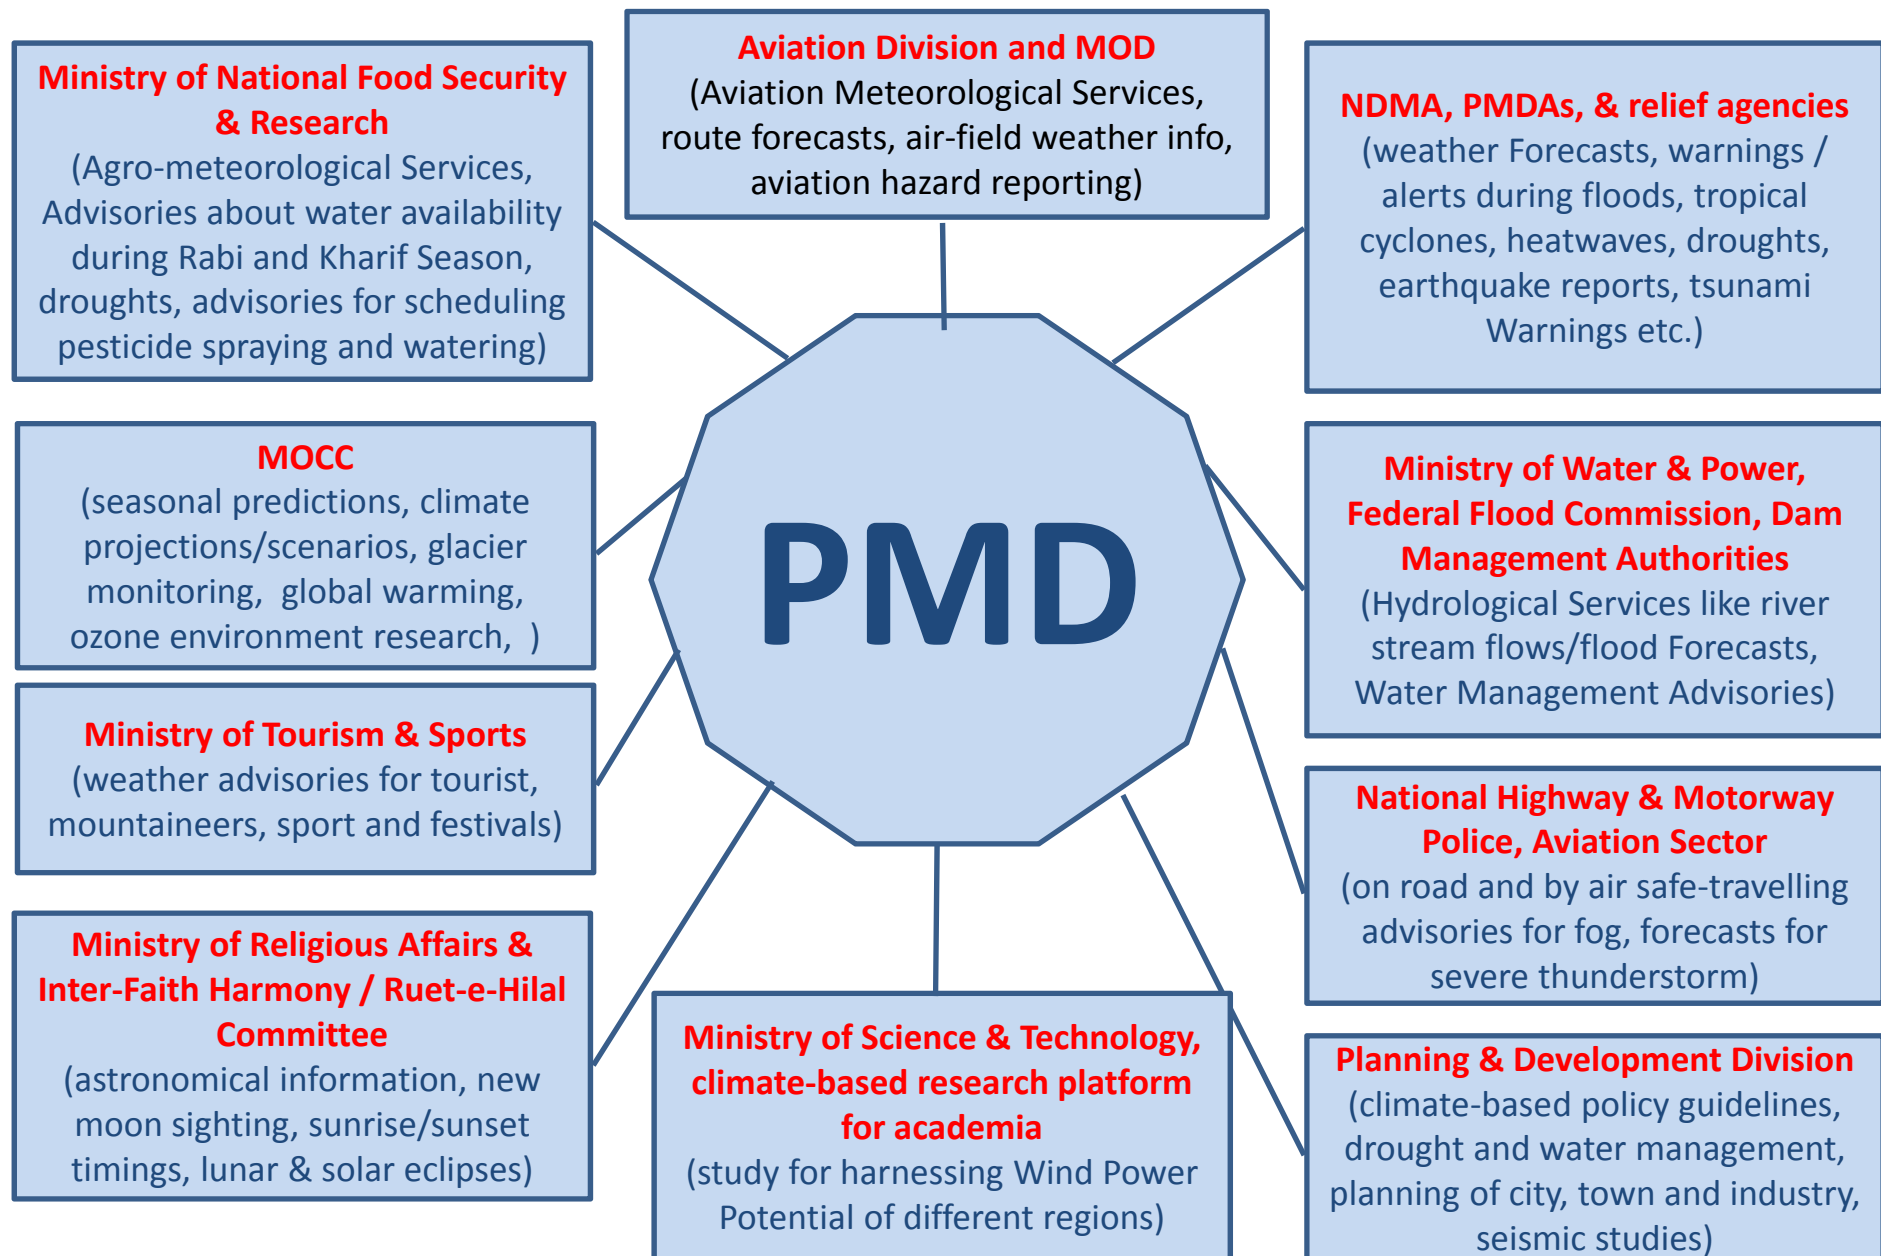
Ministry of National Food Security & Research
(Agro-meteorological Services, Advisories about water availability during Rabi and Kharif Season, droughts, advisories for scheduling pesticide spraying and watering)

Aviation Division and MOD
(Aviation Meteorological Services, route forecasts, air-field weather info, aviation hazard reporting)

NDMA, PMDAs, & relief agencies
(weather Forecasts, warnings / alerts during floods, tropical cyclones, heatwaves, droughts, earthquake reports, tsunami Warnings etc.)

MOCC
(seasonal predictions, climate projections/scenarios, glacier monitoring, global warming, ozone environment research, )

PMD

Ministry of Water & Power, Federal Flood Commission, Dam Management Authorities
(Hydrological Services like river stream flows/flood Forecasts, Water Management Advisories)

Ministry of Tourism & Sports
(weather advisories for tourist, mountaineers, sport and festivals)

National Highway & Motorway Police, Aviation Sector
(on road and by air safe-travelling advisories for fog, forecasts for severe thunderstorm)

Ministry of Religious Affairs & Inter-Faith Harmony / Ruet-e-Hilal Committee
(astronomical information, new moon sighting, sunrise/sunset timings, lunar & solar eclipses)

Ministry of Science & Technology, climate-based research platform for academia
(study for harnessing Wind Power Potential of different regions)

Planning & Development Division
(climate-based policy guidelines, drought and water management, planning of city, town and industry, seismic studies)